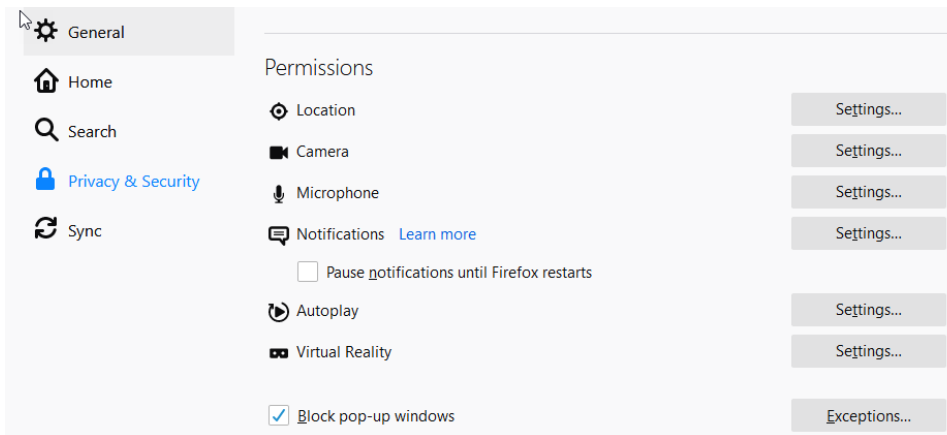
General
Home
Search
Privacy & Security
Sync

Permissions

Location
Settings...

Camera
Settings...

Microphone
Settings...

Notifications Learn more
Settings...

Pause notifications until Firefox restarts

Autoplay
Settings...

Virtual Reality
Settings...

Block pop-up windows
Exceptions...